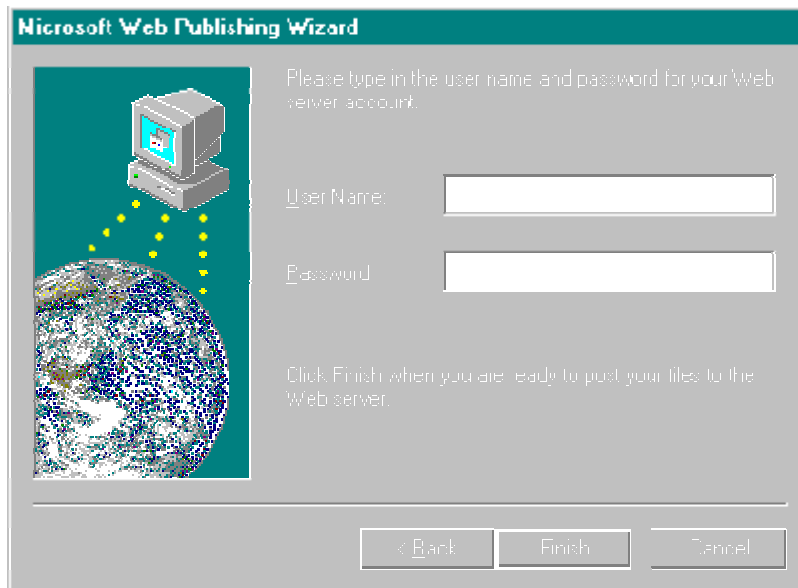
Microsoft Web Publishing Wizard

Please type in the user name and password for your Web server account.

User Name:

Password:

Click Finish when you are ready to post your files to the Web server.

< Back

Finish

Cancel